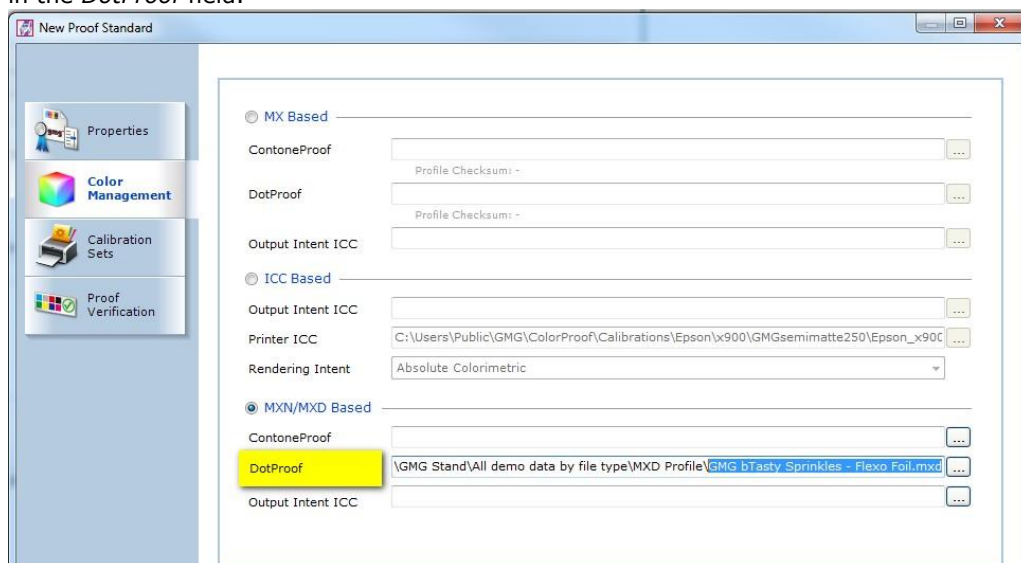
in the DotProof field.

New Proof Standard

Properties

Color Management

Calibration Sets

Proof Verification

MX Based

ContoneProof

...

Profile Checksum: -

DotProof

...

Profile Checksum: -

Output Intent ICC

...

ICC Based

Output Intent ICC

...

Printer ICC

C:\Users\Public\GMG\ColorProof\Calibrations\Epson\x900\GMGsemimatte250\Epson_x900

...

Rendering Intent

Absolute Colorimetric

MXN/MXD Based

ContoneProof

...

DotProof

\GMG Stand\All demo data by file type\MXD Profile\GMG bTasty Sprinkles - Flexo Foil.mxd

...

Output Intent ICC

...